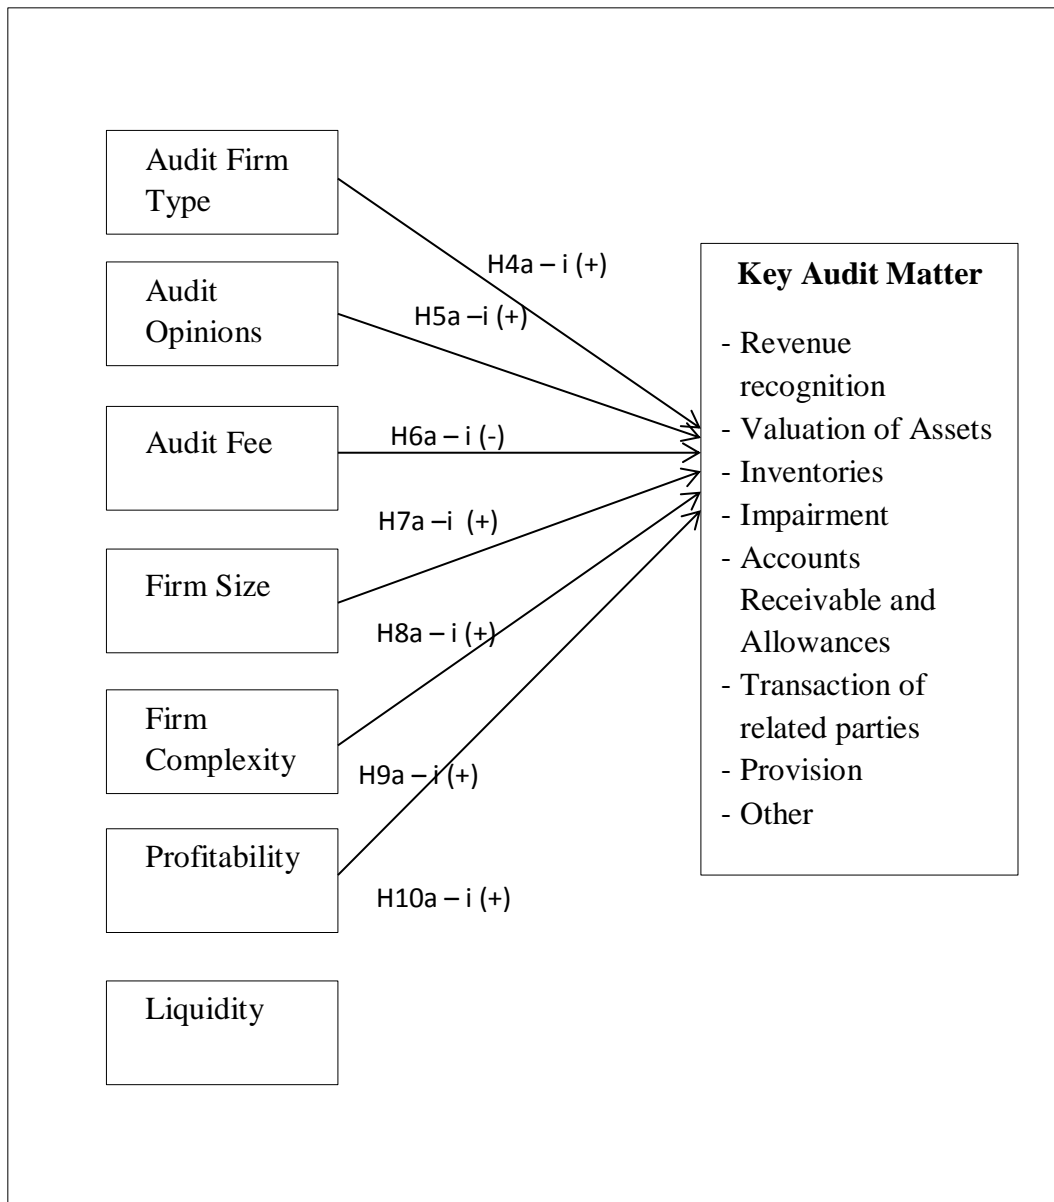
Audit Firm Type

Audit Opinions

Audit Fee

Firm Size

Firm Complexity

Profitability

Liquidity

H4a – i (+)

H5a –i (+)

H6a – i (-)

H7a –i (+)

H8a – i (+)

H9a – i (+)

H10a – i (+)

**Key Audit Matter**

- Revenue recognition
- Valuation of Assets
- Inventories
- Impairment
- Accounts Receivable and Allowances
- Transaction of related parties
- Provision
- Other